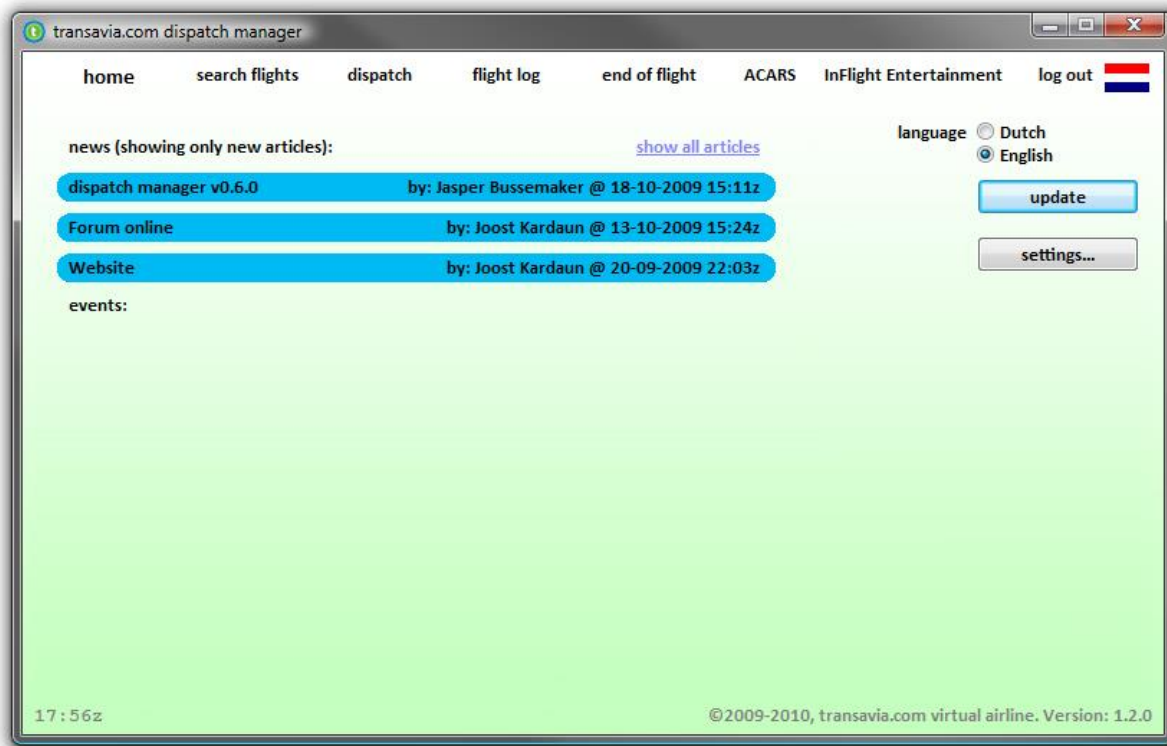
transavia.com dispatch manager

home search flights dispatch flight log end of flight ACARS InFlight Entertainment log out

news (showing only new articles):

show all articles

language Dutch English

update

settings...

dispatch manager v0.6.0 by: Jasper Bussemaker @ 18-10-2009 15:11z

Forum online by: Joost Kardaun @ 13-10-2009 15:24z

Website by: Joost Kardaun @ 20-09-2009 22:03z

events:

17:56z

©2009-2010, transavia.com virtual airline. Version: 1.2.0